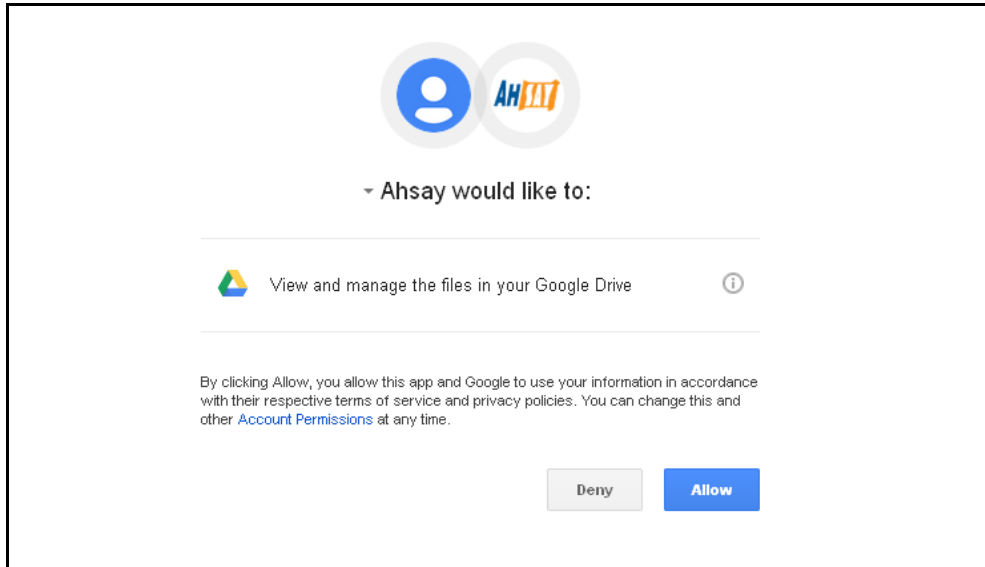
AHSAY

Ahsay would like to:

View and manage the files in your Google Drive

By clicking Allow, you allow this app and Google to use your information in accordance with their respective terms of service and privacy policies. You can change this and other Account Permissions at any time.

Deny

Allow